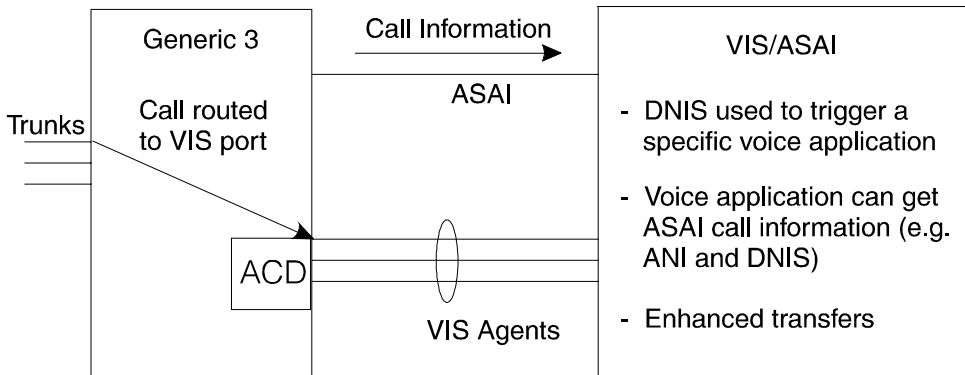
Generic 3

Call Information

VIS/ASAI

ASAI

Call routed to VIS port

Trunks

- DNIS used to trigger a specific voice application

- Voice application can get ASAI call information (e.g. ANI and DNIS)

ACD

VIS Agents

- Enhanced transfers